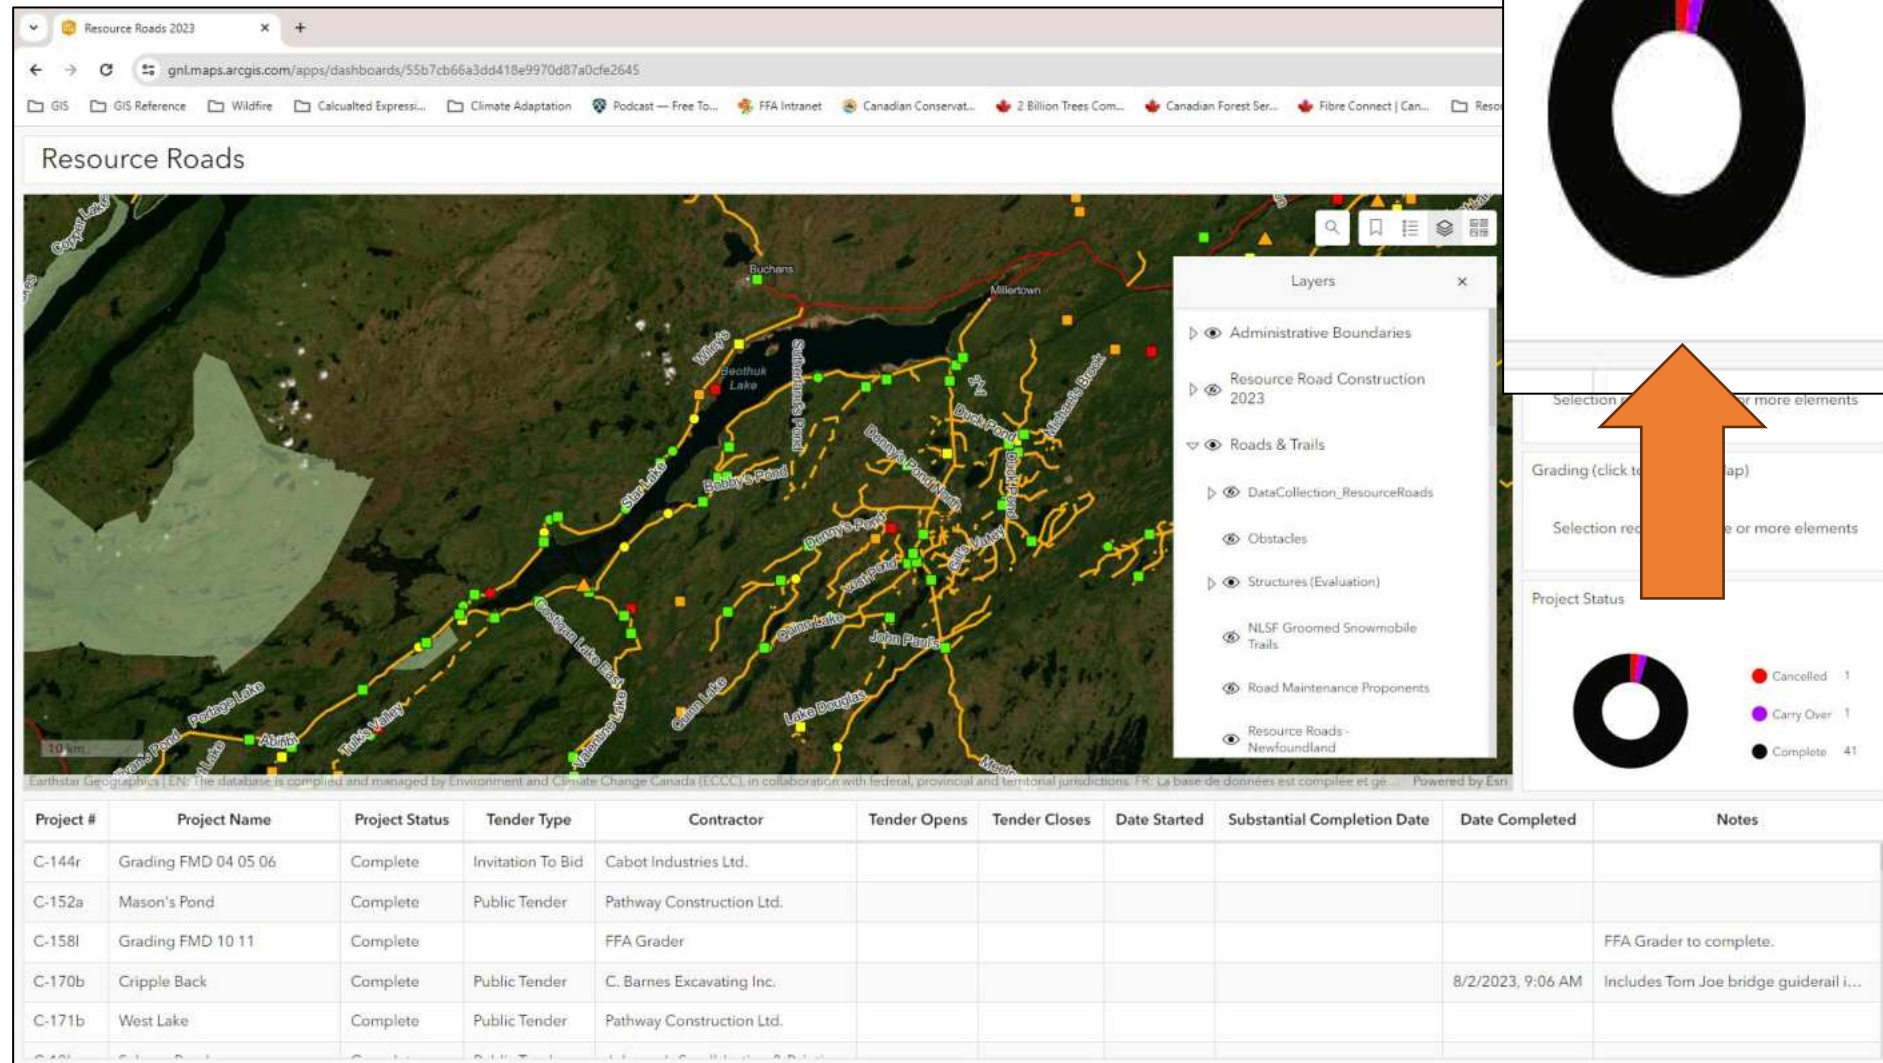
Resource Roads 2023

gnl.maps.arcgis.com/apps/dashboards/55b7cb66a3dd418e9970d87a0cfe2645

GIS GIS Reference Wildfire Calcualted Expressi... Climate Adaptation Podcast — Free To... FFA Intranet Canadian Conservat... 2 Billion Trees Com... Canadian Forest Ser... Fibre Connect | Can... Reso

Resource Roads

Buchans
Millertown
Beothuk Lake
Wiley's
Sutherland's Pond
Star Lake
Bobby's Pond
Duck Pond
Denny's Pond North
Denny's Pond
West Pond
Costigan Lake
Costigan Lake East
Quinn Lake
John Paul's
Lake Douglas
Portage Lake
Abitibi
Tulk's Valley
Valentine Lake
Coyote Lake
Michael's Brook
Cab Valley
10 km

Earthstar Geographics | EN: The database is compiled and managed by Environment and Climate Change Canada (ECCC), in collaboration with federal, provincial and territorial jurisdictions. FR: La base de données est compilée et gé... Powered by Esri

Layers
Administrative Boundaries
Resource Road Construction 2023
Roads & Trails
DataCollection_ResourceRoads
Obstacles
Structures (Evaluation)
NLSF Groomed Snowmobile Trails
Road Maintenance Proponents
Resource Roads - Newfoundland

Selection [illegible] or more elements
Grading (click t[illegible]ap)
Selection re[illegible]e or more elements
Project Status
Cancelled 1
Carry Over 1
Complete 41

| Project # | Project Name | Project Status | Tender Type | Contractor | Tender Opens | Tender Closes | Date Started | Substantial Completion Date | Date Completed | Notes |
|---|---|---|---|---|---|---|---|---|---|---|
| C-144r | Grading FMD 04 05 06 | Complete | Invitation To Bid | Cabot Industries Ltd. | | | | | | |
| C-152a | Mason's Pond | Complete | Public Tender | Pathway Construction Ltd. | | | | | | |
| C-158l | Grading FMD 10 11 | Complete | | FFA Grader | | | | | | FFA Grader to complete. |
| C-170b | Cripple Back | Complete | Public Tender | C. Barnes Excavating Inc. | | | | | 8/2/2023, 9:06 AM | Includes Tom Joe bridge guiderail i... |
| C-171b | West Lake | Complete | Public Tender | Pathway Construction Ltd. | | | | | | |